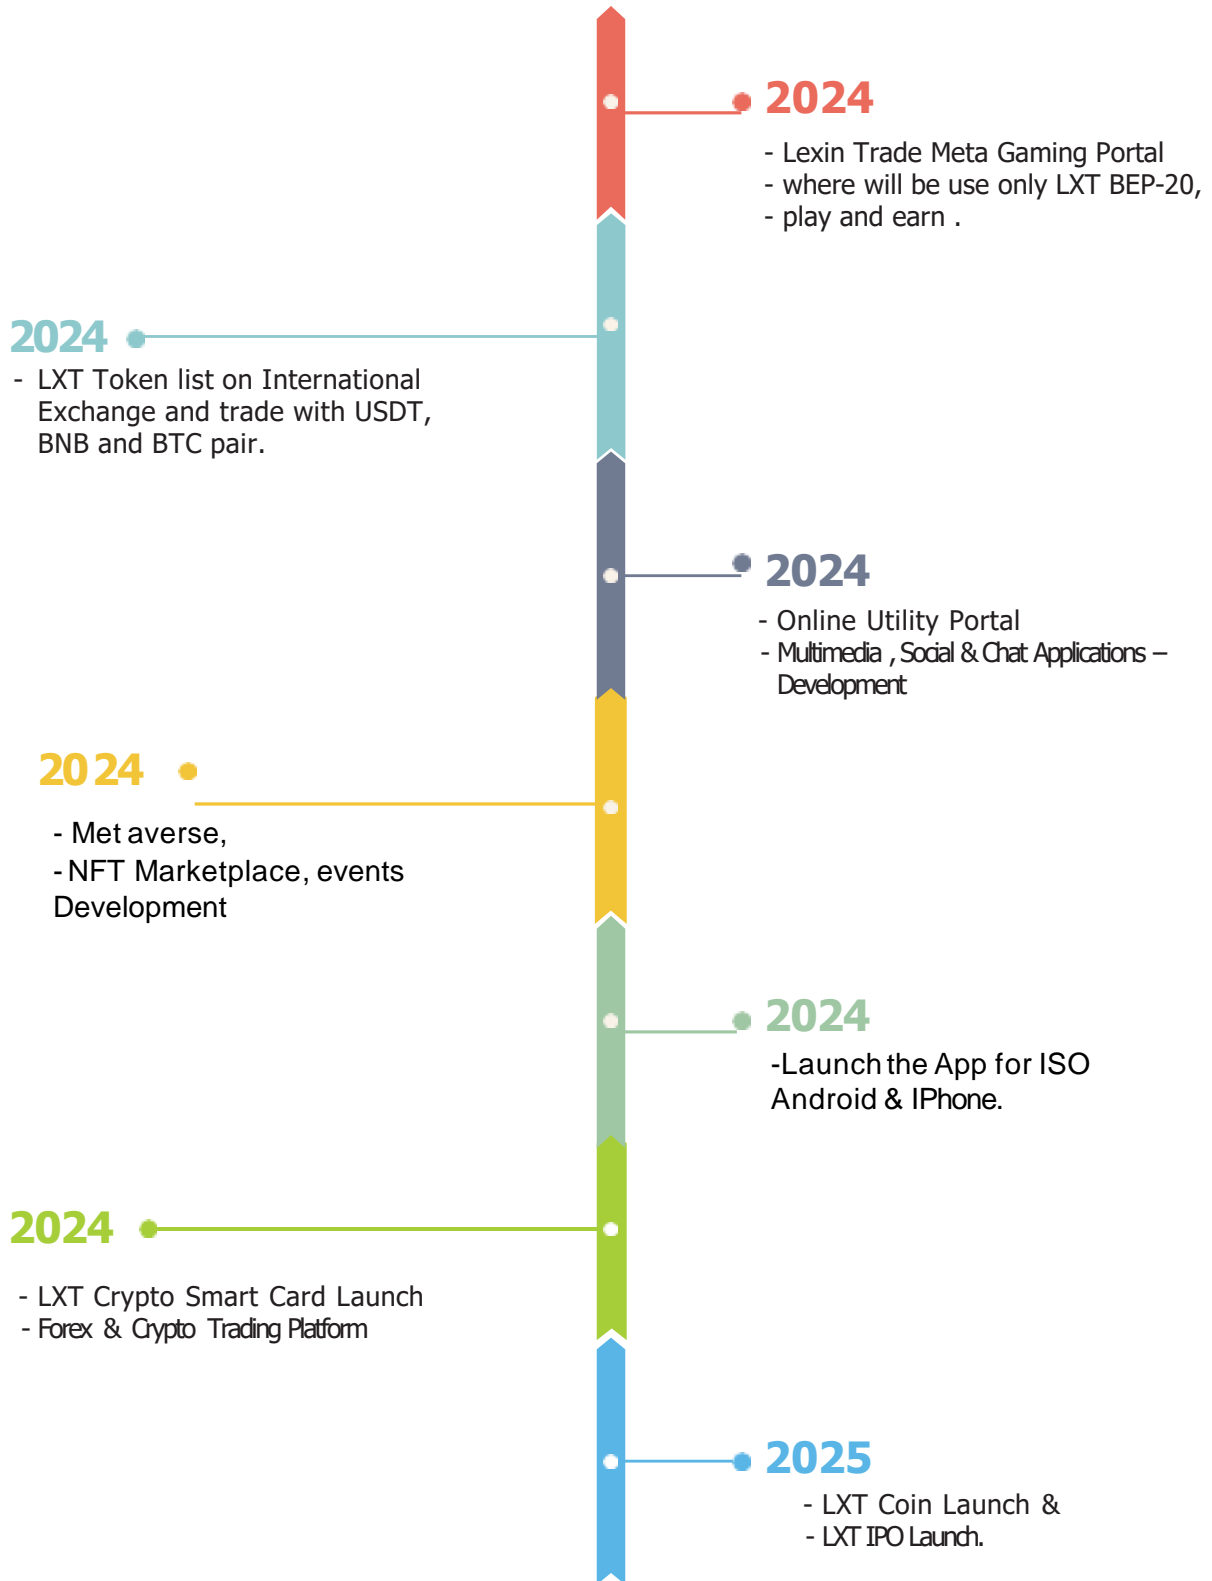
2024

- Lexin Trade Meta Gaming Portal
- where will be use only LXT BEP-20,
- play and earn .

2024

- LXT Token list on International Exchange and trade with USDT, BNB and BTC pair.

2024

- Online Utility Portal
- Multimedia , Social & Chat Applications – Development

2024

- Met averse,
- NFT Marketplace, events Development

2024

-Launch the App for ISO Android & IPhone.

2024

- LXT Crypto Smart Card Launch
- Forex & Crypto Trading Platform

2025

- LXT Coin Launch &
- LXT IPO Launch.